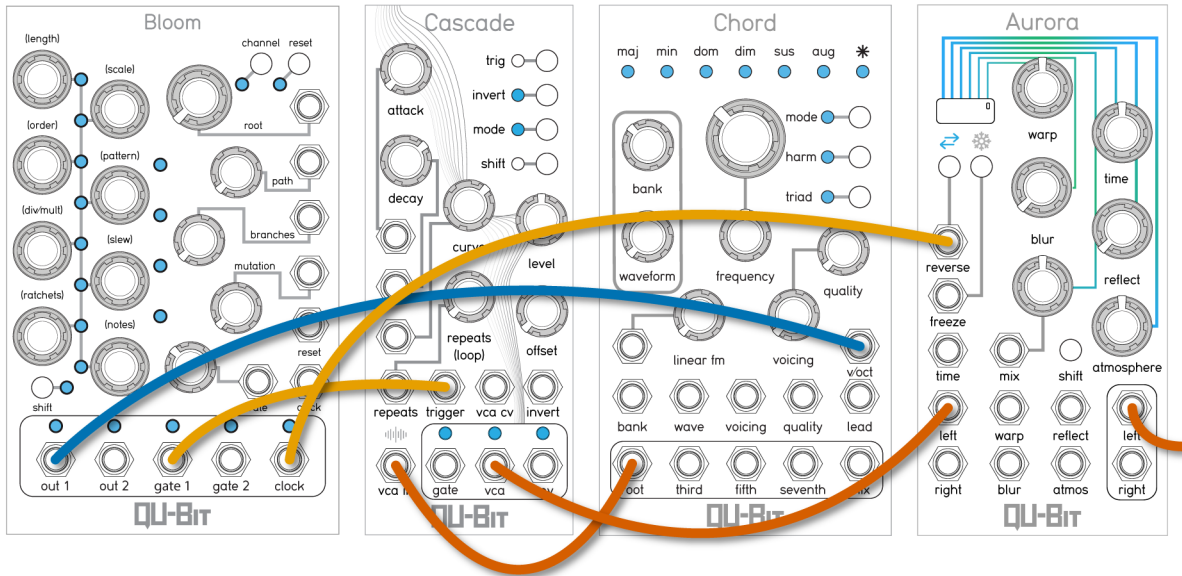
Bloom
(length)
channel
reset
(scale)
root
(order)
(pattern)
path
(div/mult)
(slew)
branches
mutation
(ratchets)
(notes)
reset
shift
out 1
out 2
gate 1
gate 2
clock
QU-Bit

Cascade
trig
attack
invert
mode
shift
decay
curve
level
repeats
(loop)
offset
repeats
trigger
vca cv
invert
vca
gate
vca
QU-Bit

Chord
maj
min
dom
dim
sus
aug
mode
harm
triad
bank
waveform
frequency
quality
linear fm
voicing
v/oct
bank
wave
voicing
quality
lead
root
third
fifth
seventh
mix
QU-Bit

Aurora
0
warp
time
blur
reverse
reflect
freeze
time
mix
shift
atmosphere
left
warp
reflect
left
right
blur
atmos
right
QU-Bit